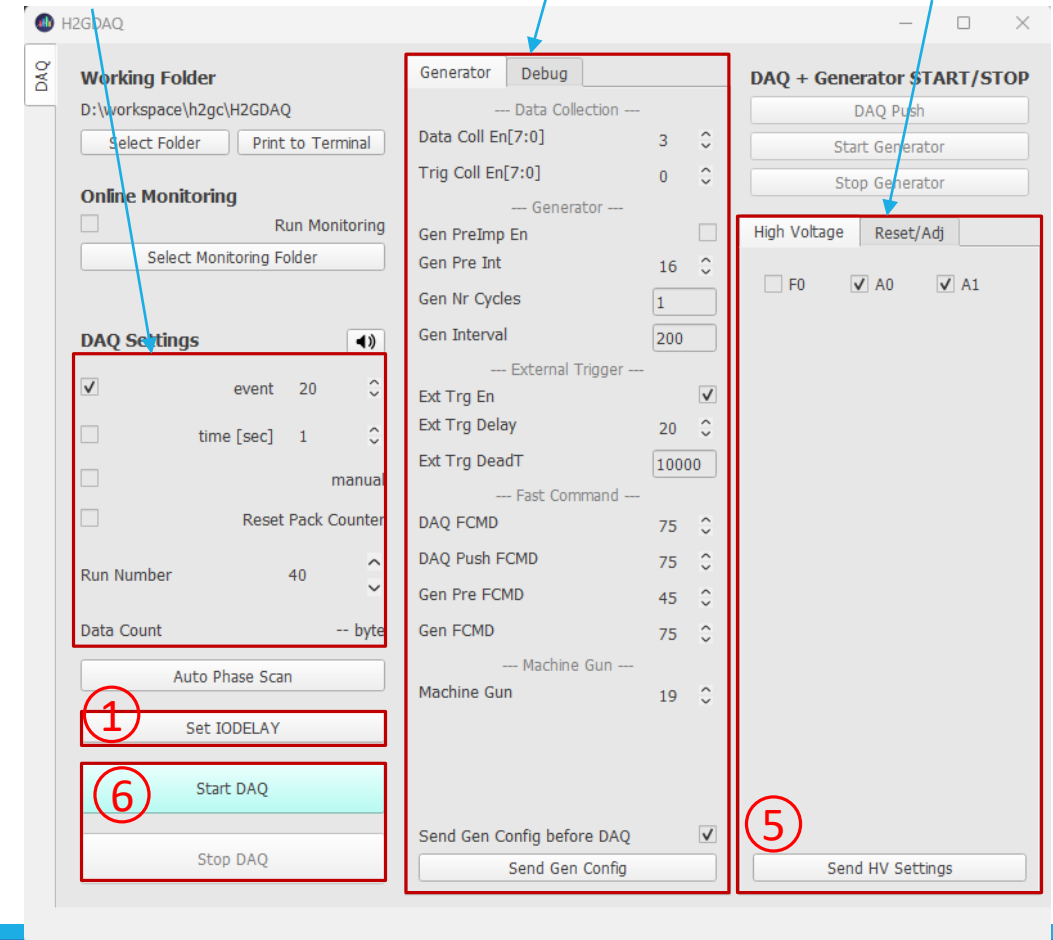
H2GDAQ

DAQ

Working Folder
D:\workspace\h2gc\H2GDAQ
Select Folder
Print to Terminal

Online Monitoring
Run Monitoring
Select Monitoring Folder

DAQ Settings
event 20
time [sec] 1
manual
Reset Pack Counter
Run Number 40
Data Count -- byte

Auto Phase Scan
1
Set IODELAY
6
Start DAQ
Stop DAQ

Generator
Debug
--- Data Collection ---
Data Coll En[7:0] 3
Trig Coll En[7:0] 0
--- Generator ---
Gen PreImp En
Gen Pre Int 16
Gen Nr Cycles 1
Gen Interval 200
--- External Trigger ---
Ext Trg En
Ext Trg Delay 20
Ext Trg DeadT 10000
--- Fast Command ---
DAQ FCMD 75
DAQ Push FCMD 75
Gen Pre FCMD 45
Gen FCMD 75
--- Machine Gun ---
Machine Gun 19
Send Gen Config before DAQ
Send Gen Config

DAQ + Generator START/STOP
DAQ Push
Start Generator
Stop Generator

High Voltage
Reset/Adj
F0 A0 A1
5
Send HV Settings